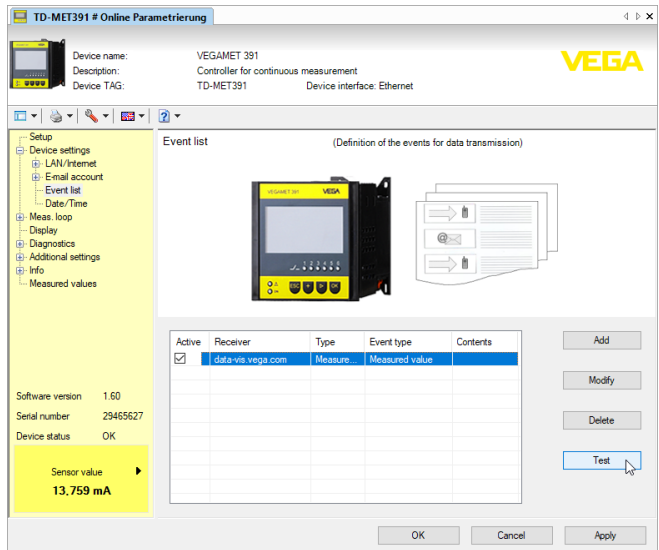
TD-MET391 # Online Parametrierung

Device name: VEGAMET 391
Description: Controller for continuous measurement
Device TAG: TD-MET391 Device interface: Ethernet

VEGA

Setup
Device settings
LAN/Internet
E-mail account
Event list
Date/Time
Meas. loop
Display
Diagnostics
Additional settings
Info
Measured values

Software version 1.60
Serial number 29465627
Device status OK

Sensor value
13.759 mA

Event list (Definition of the events for data transmission)

VEGAMET 391 VEGA

| Active | Receiver | Type | Event type | Contents |
|---|---|---|---|---|
| ☑ | data-vis.vega.com | Measure... | Measured value | |

Add
Modify
Delete
Test

OK Cancel Apply